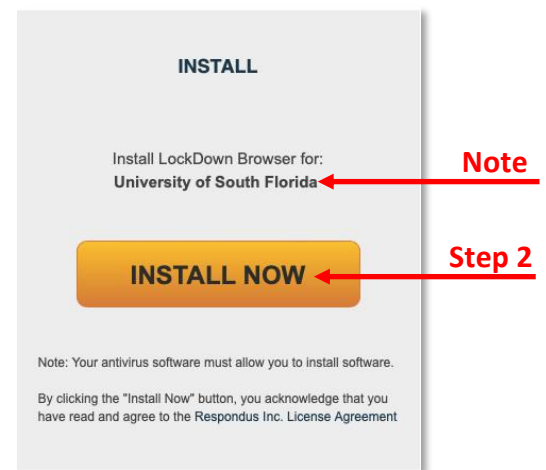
INSTALL

Install LockDown Browser for:
University of South Florida

Note

INSTALL NOW

Step 2

Note: Your antivirus software must allow you to install software.

By clicking the "Install Now" button, you acknowledge that you have read and agree to the Respondus Inc. License Agreement